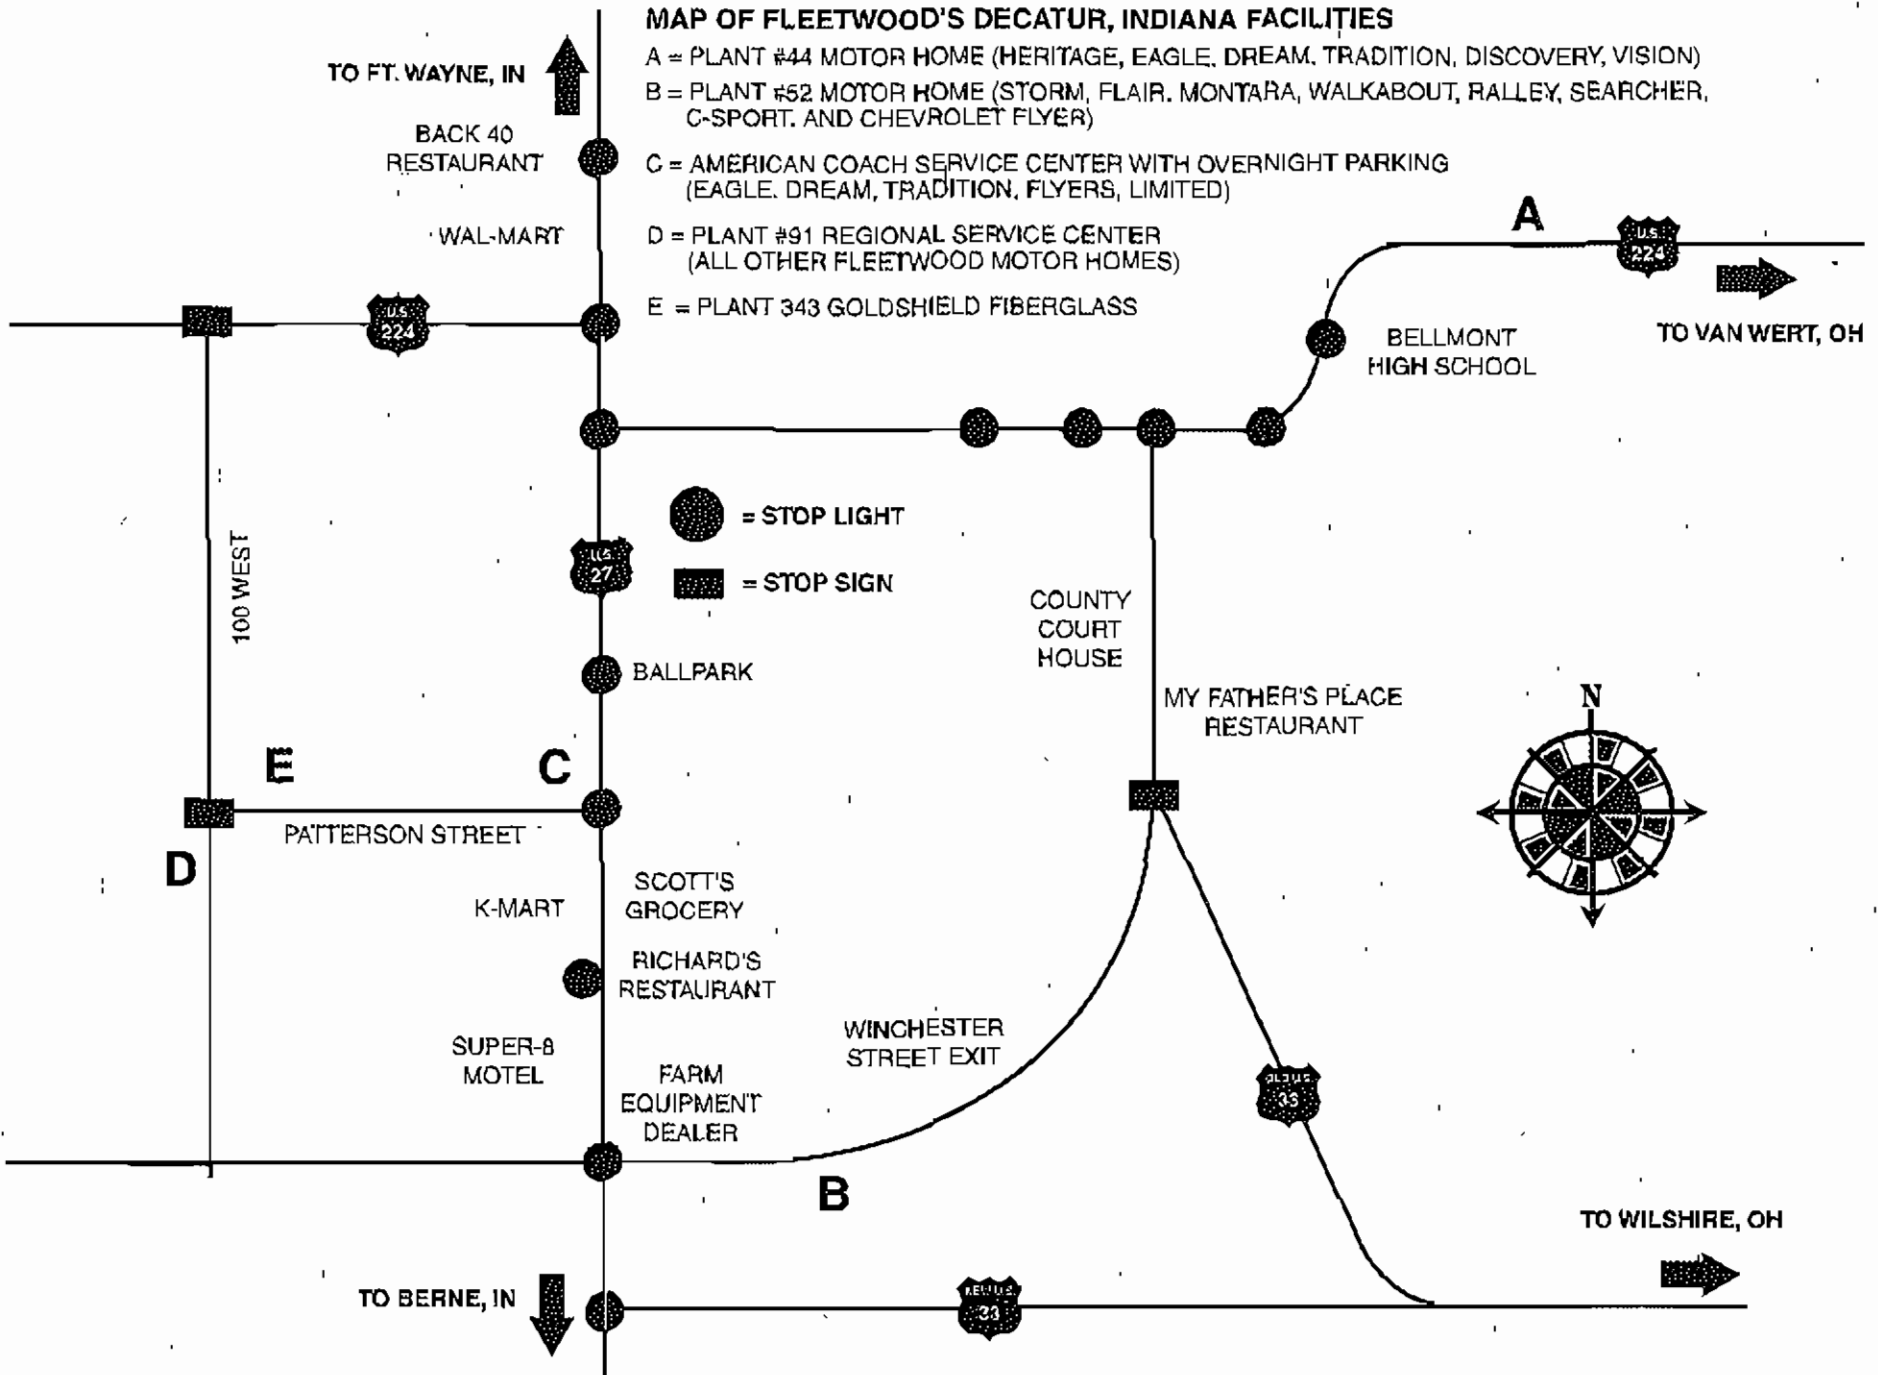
MAP OF FLEETWOOD'S DECATUR, INDIANA FACILITIES

A = PLANT #44 MOTOR HOME (HERITAGE, EAGLE, DREAM, TRADITION, DISCOVERY, VISION)

B = PLANT #52 MOTOR HOME (STORM, FLAIR, MONTARA, WALKABOUT, RALLEY, SEARCHER, C-SPORT, AND CHEVROLET FLYER)

C = AMERICAN COACH SERVICE CENTER WITH OVERNIGHT PARKING (EAGLE, DREAM, TRADITION, FLYERS, LIMITED)

D = PLANT #91 REGIONAL SERVICE CENTER (ALL OTHER FLEETWOOD MOTOR HOMES)

E = PLANT 343 GOLDSHIELD FIBERGLASS

TO FT. WAYNE, IN

BACK 40 RESTAURANT

WAL-MART

U.S. 224

A

U.S. 224

TO VAN WERT, OH

BELLMONT HIGH SCHOOL

= STOP LIGHT

= STOP SIGN

U.S. 27

100 WEST

COUNTY COURT HOUSE

BALLPARK

MY FATHER'S PLACE RESTAURANT

N

E

C

PATTERSON STREET

D

K-MART

SCOTT'S GROCERY

RICHARD'S RESTAURANT

WINCHESTER STREET EXIT

SUPER-8 MOTEL

FARM EQUIPMENT DEALER

OLD U.S. 33

B

TO WILSHIRE, OH

TO BERNE, IN

NEW U.S. 33